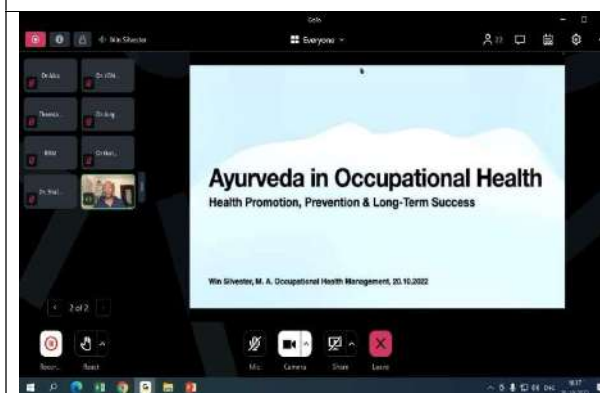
Gelo

Win Silvester

Everyone

Dr. Mus...

Dr. (Of...

Prema...

Dr. Anj...

Bilal

Dr. Kal...

Dr. Shal...

Ayurveda in Occupational Health

Health Promotion, Prevention & Long-Term Success

Win Silvester, M. A. Occupational Health Management, 20.10.2022

2 of 2

Record

React

Mic

Camera

Share

Leave